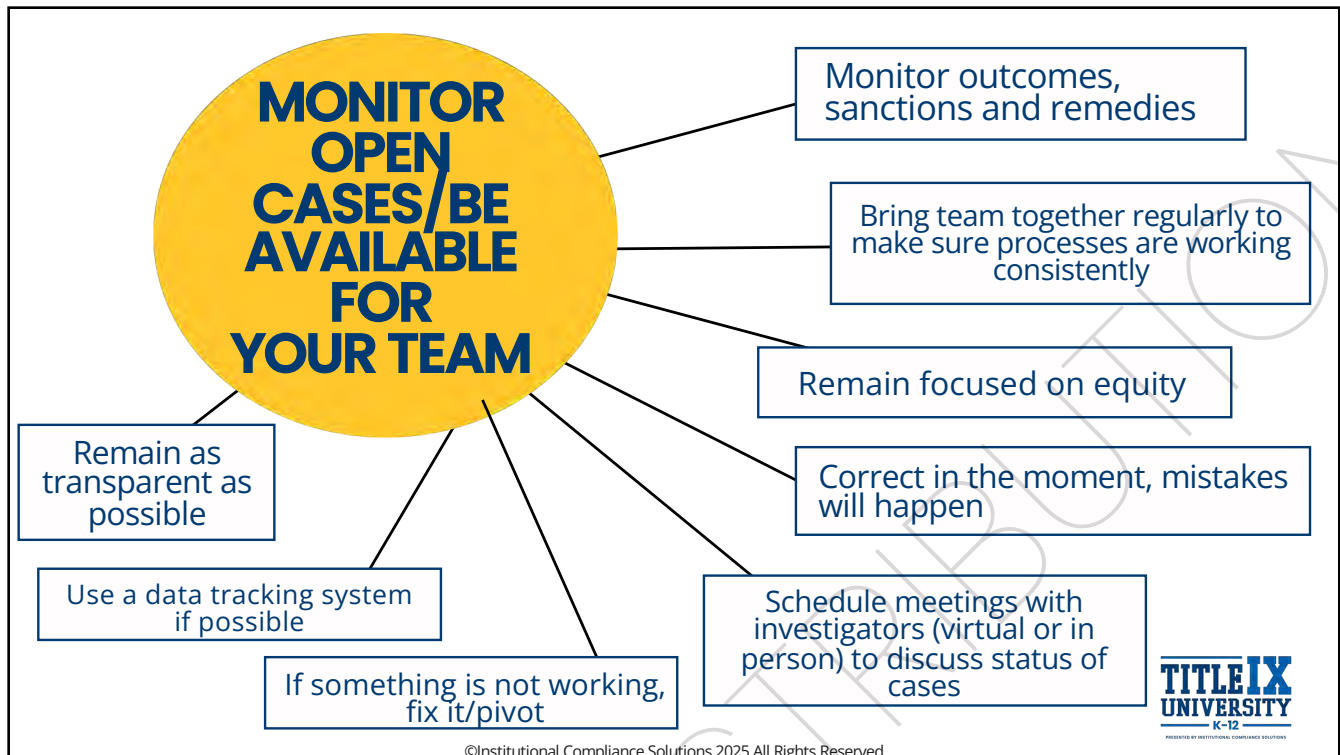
MONITOR OPEN CASES/BE AVAILABLE FOR YOUR TEAM

Monitor outcomes, sanctions and remedies

Bring team together regularly to make sure processes are working consistently

Remain focused on equity

Correct in the moment, mistakes will happen

Schedule meetings with investigators (virtual or in person) to discuss status of cases

If something is not working, fix it/pivot

Use a data tracking system if possible

Remain as transparent as possible

TITLE IX UNIVERSITY K-12
PRESENTED BY INSTITUTIONAL COMPLIANCE SOLUTIONS

©Institutional Compliance Solutions 2025 All Rights Reserved